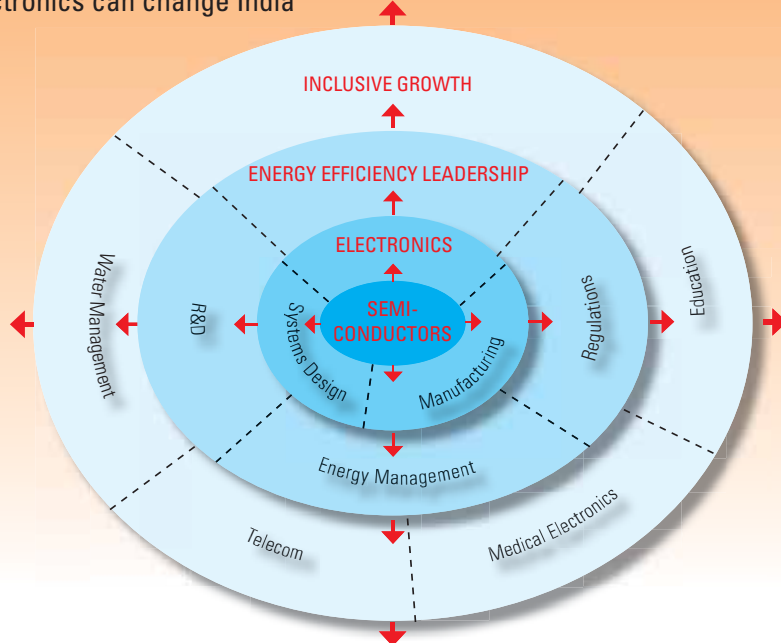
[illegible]tronics can change India

INCLUSIVE GROWTH

ENERGY EFFICIENCY LEADERSHIP

ELECTRONICS

SEMI-CONDUCTORS

Systems Design

Manufacturing

R&D

Regulations

Water Management

Education

Energy Management

Telecom

Medical Electronics